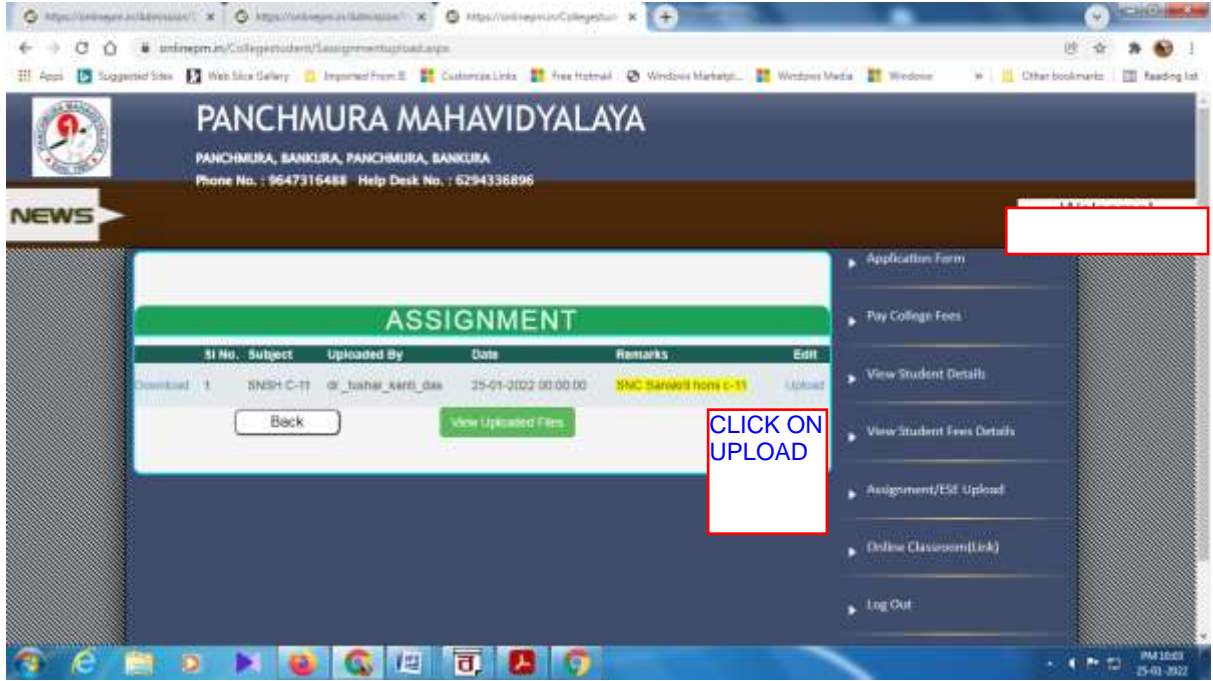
https://onlinepm.in/Admission/ × https://onlinepm.in/Admission/ × https://onlinepm.in/Collegestu ×

onlinepm.in/Collegestudent/Assignmentupload.aspx

Apps Suggested Sites Web Slice Gallery Imported From IE Customize Links Free Hotmail Windows Marketpl... Windows Media Windows » Other bookmarks Reading list

PANCHMURA MAHAVIDYALAYA

PANCHMURA, BANKURA, PANCHMURA, BANKURA

Phone No. : 9647316488 Help Desk No. : 6294336896

NEWS

Welcome!

Application Form

Pay College Fees

View Student Details

View Student Fees Details

Assignment/ESE Upload

Online Classroom(Link)

Log Out

ASSIGNMENT

| | Sl No. | Subject | Uploaded By | Date | Remarks | Edit |
|---|---|---|---|---|---|---|
| Download | 1 | SNSH C-11 | dr_tushar_kanti_das | 25-01-2022 00:00:00 | SNC Sanskrit hons c-11 | Upload |

Back

View Uploaded Files

CLICK ON UPLOAD

PM 10:03
25-01-2022